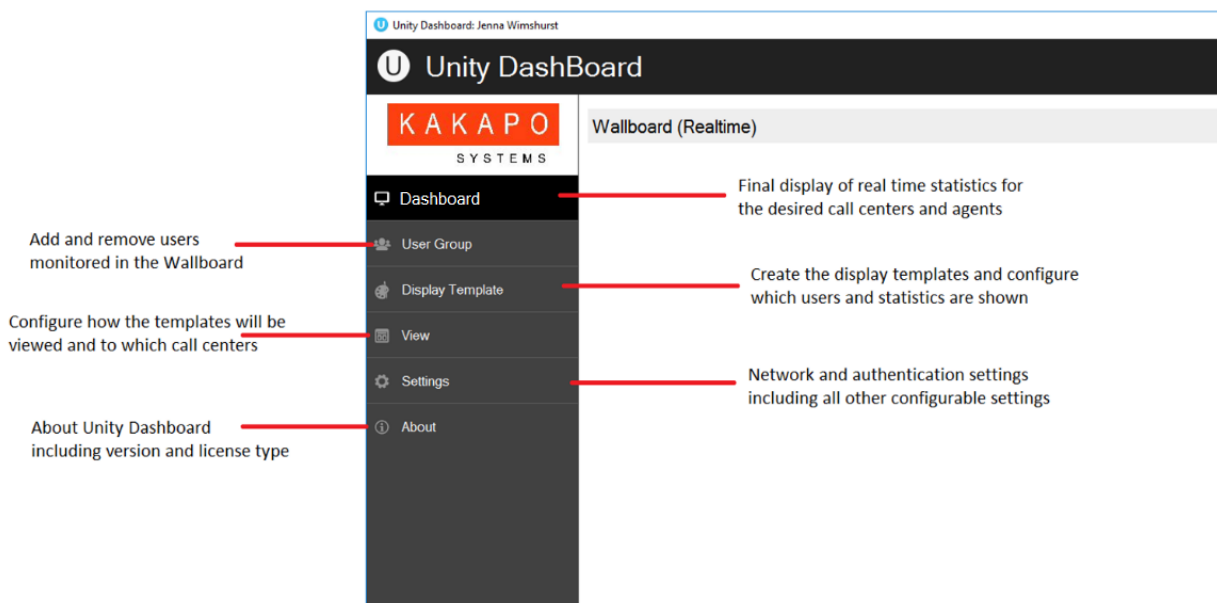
Unity Dashboard: Jenna Wimshurst

Unity DashBoard

KAKAPO
SYSTEMS

Wallboard (Realtime)

Dashboard

Final display of real time statistics for the desired call centers and agents

Add and remove users monitored in the Wallboard

User Group

Display Template

Create the display templates and configure which users and statistics are shown

Configure how the templates will be viewed and to which call centers

View

Settings

Network and authentication settings including all other configurable settings

About Unity Dashboard including version and license type

About